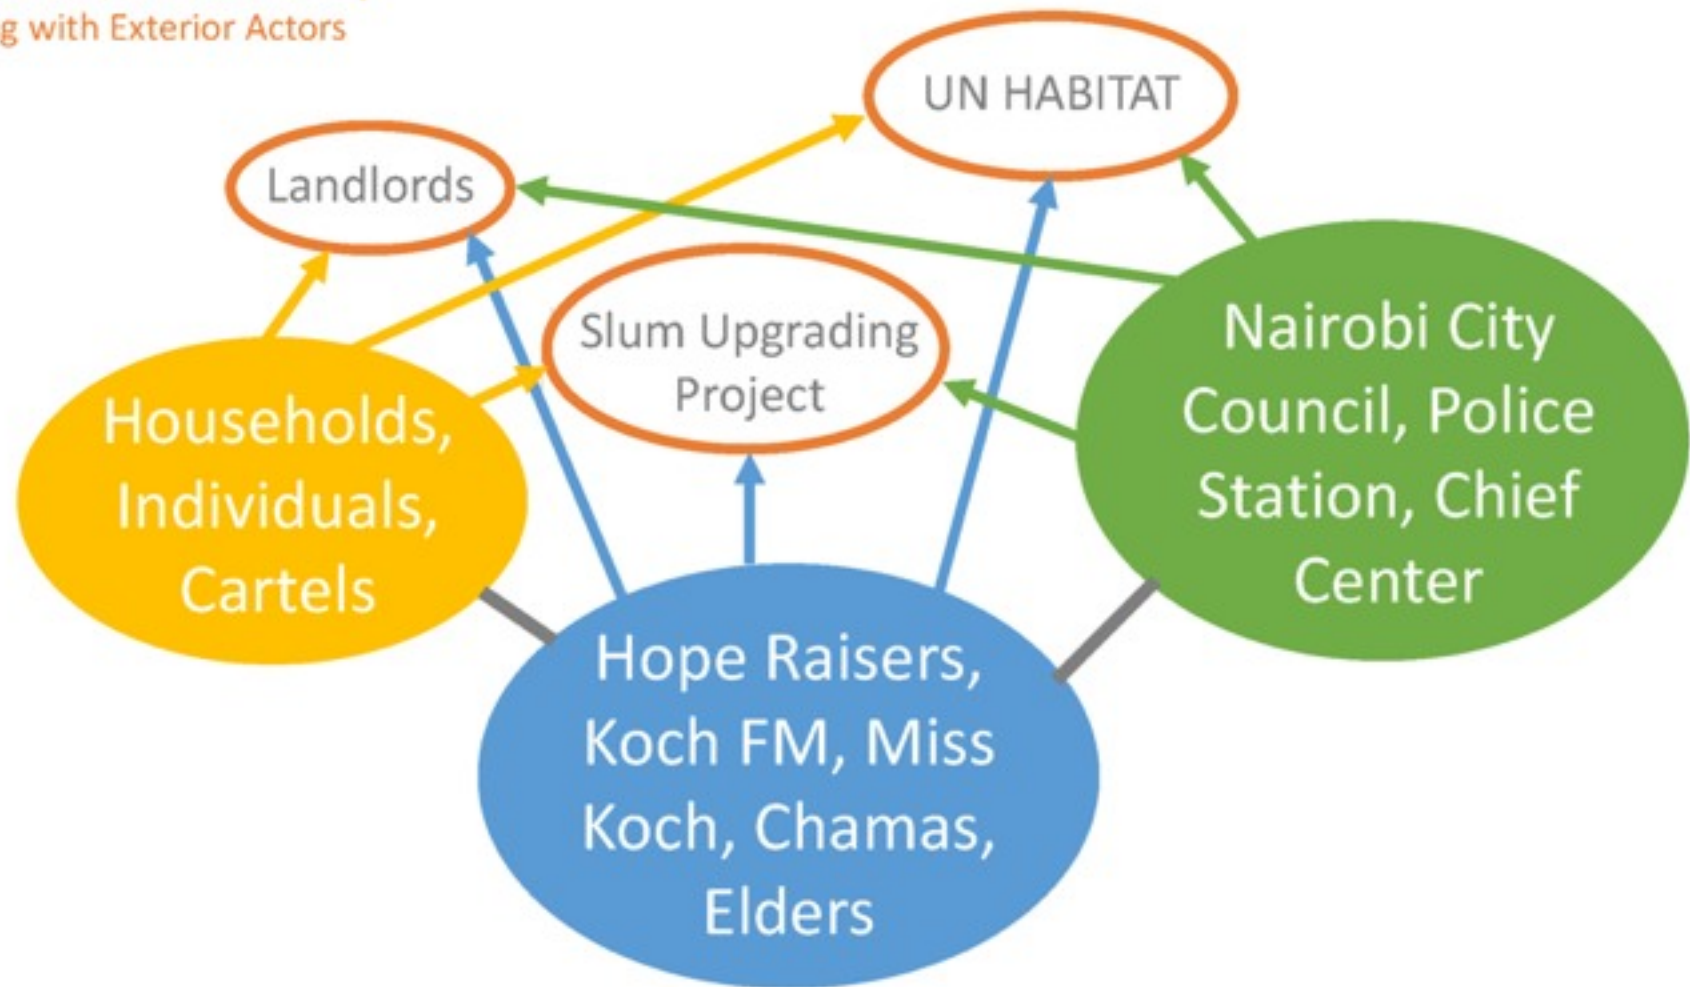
g with Exterior Actors

UN HABITAT

Landlords

Slum Upgrading Project

Nairobi City Council, Police Station, Chief Center

Households, Individuals, Cartels

Hope Raisers, Koch FM, Miss Koch, Chamas, Elders